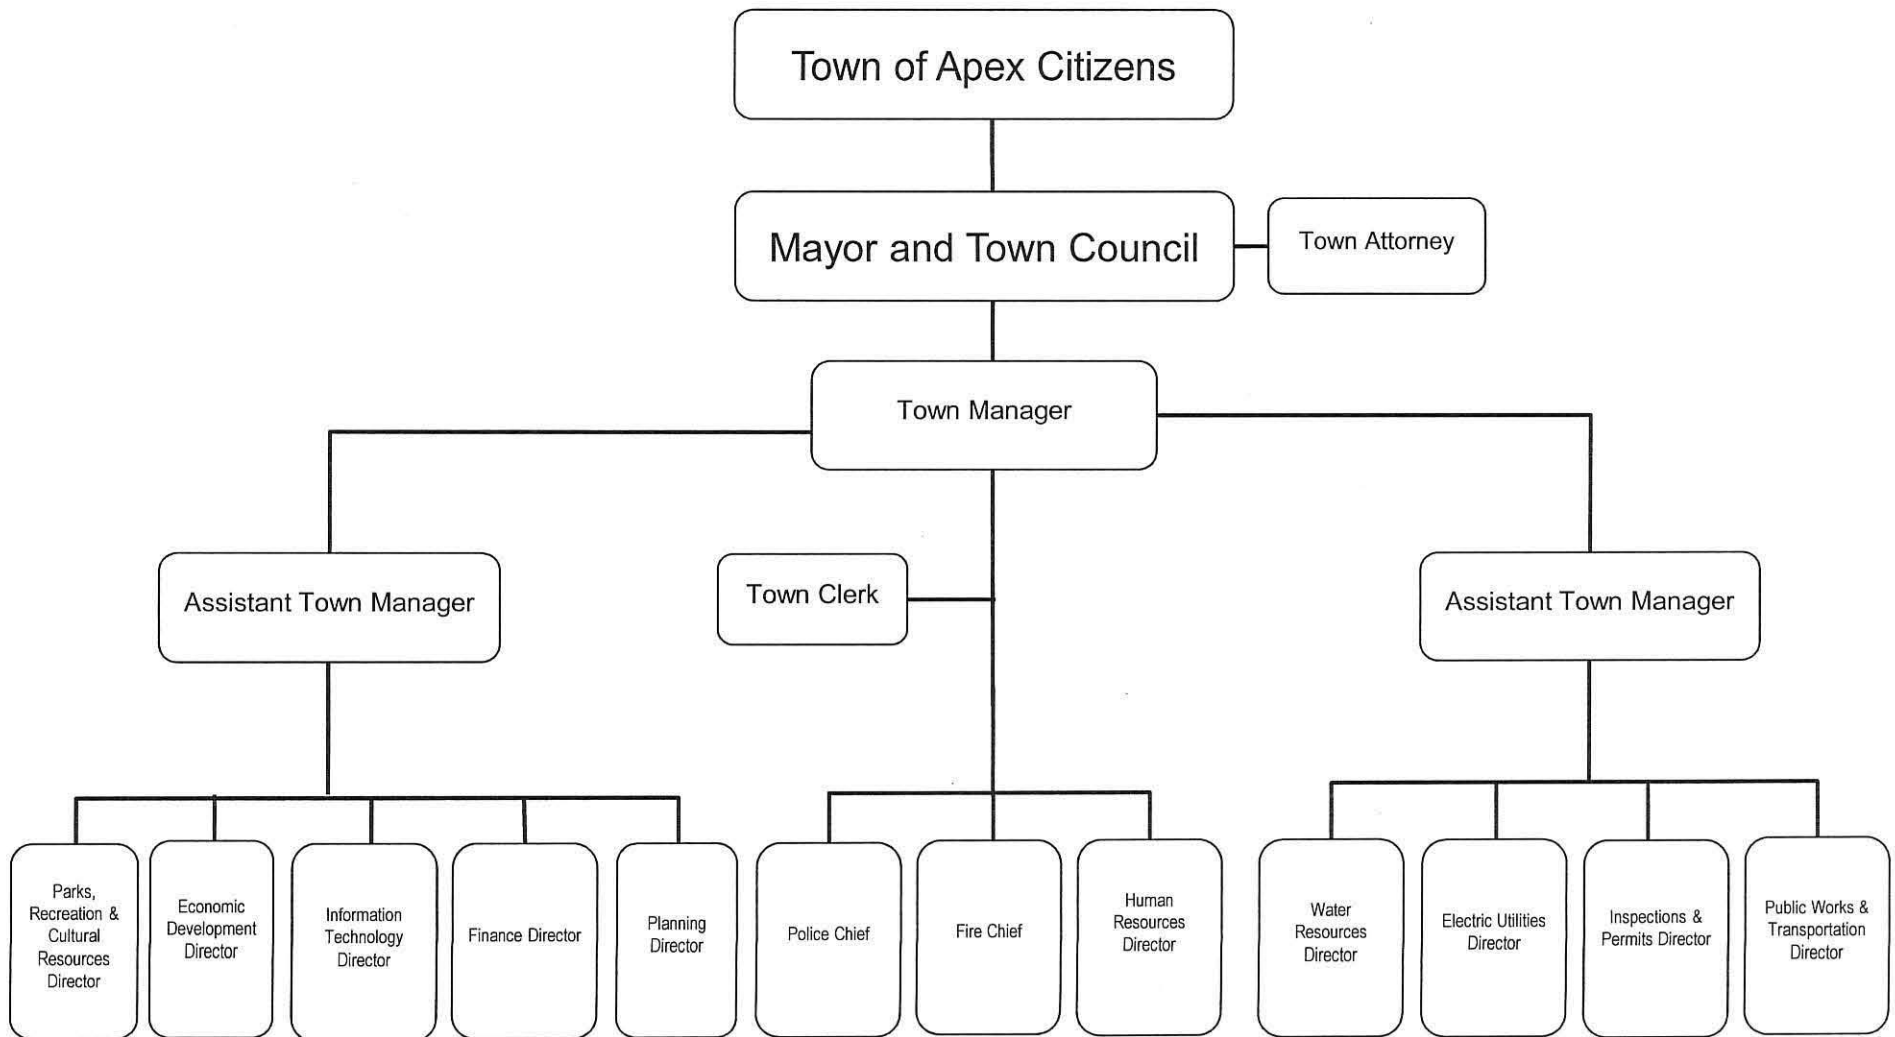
Town of Apex Citizens

Mayor and Town Council

Town Attorney

Town Manager

Assistant Town Manager

Town Clerk

Assistant Town Manager

Parks, Recreation & Cultural Resources Director

Economic Development Director

Information Technology Director

Finance Director

Planning Director

Police Chief

Fire Chief

Human Resources Director

Water Resources Director

Electric Utilities Director

Inspections & Permits Director

Public Works & Transportation Director